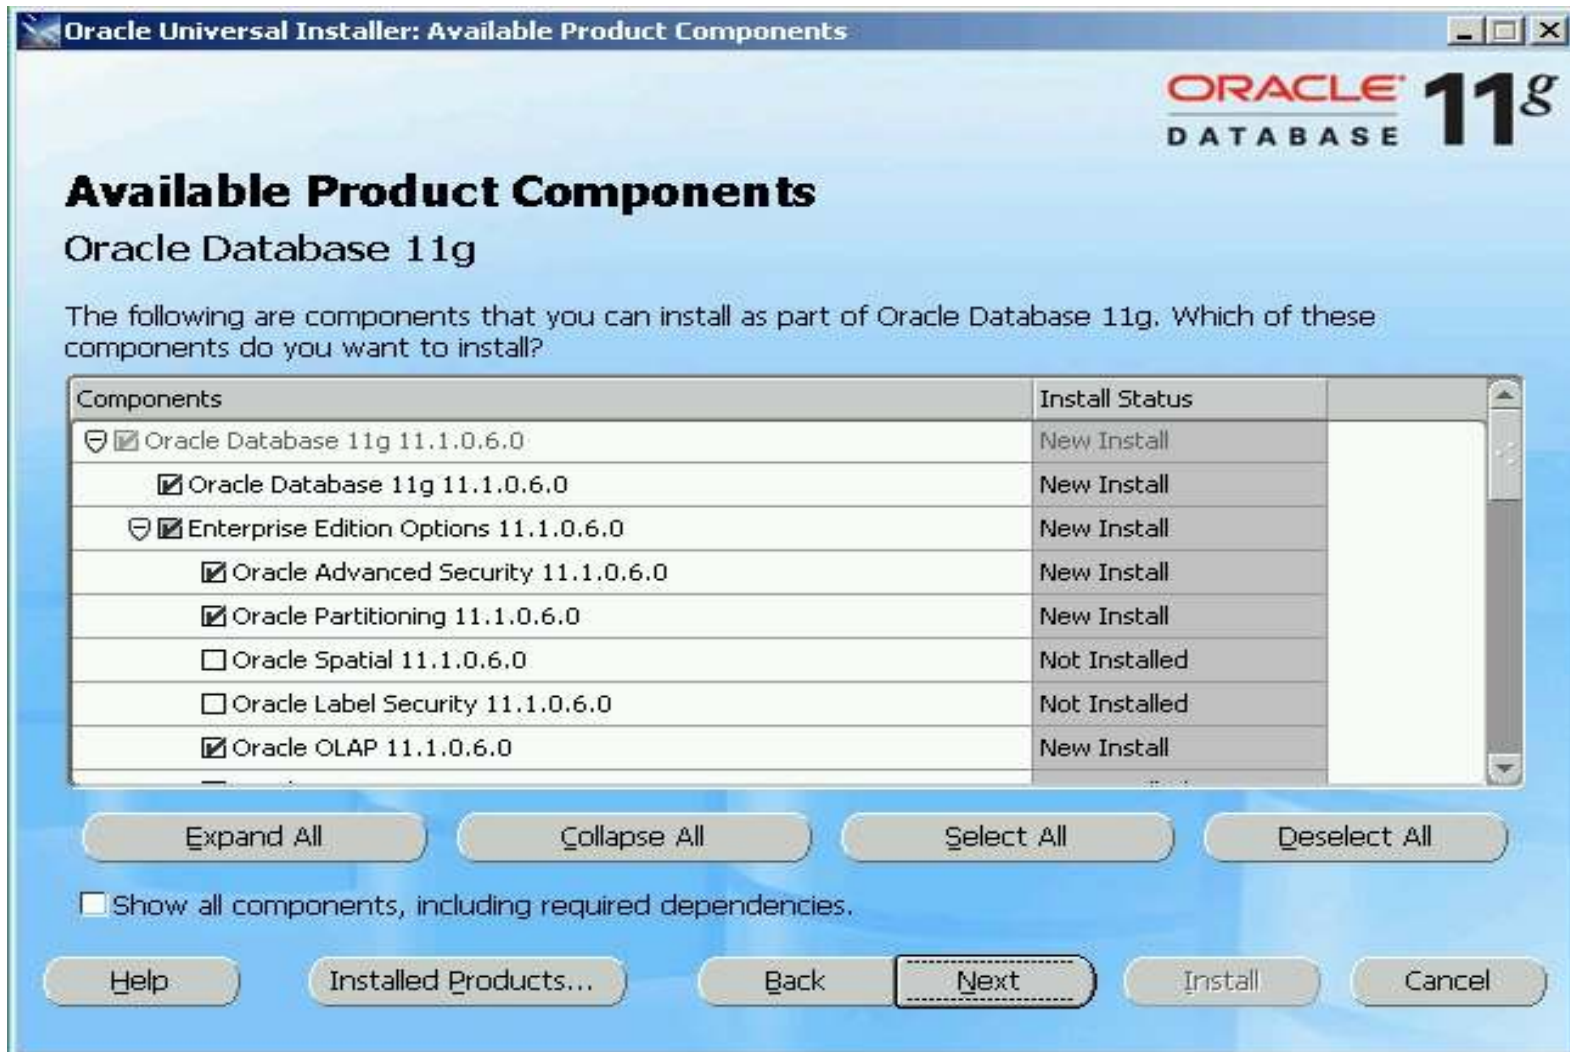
Oracle Universal Installer: Available Product Components

ORACLE DATABASE $11^g$

Available Product Components

Oracle Database 11g

The following are components that you can install as part of Oracle Database 11g. Which of these components do you want to install?

| Components | Install Status |
|---|---|
| Oracle Database 11g 11.1.0.6.0 | New Install |
| Oracle Database 11g 11.1.0.6.0 | New Install |
| Enterprise Edition Options 11.1.0.6.0 | New Install |
| Oracle Advanced Security 11.1.0.6.0 | New Install |
| Oracle Partitioning 11.1.0.6.0 | New Install |
| Oracle Spatial 11.1.0.6.0 | Not Installed |
| Oracle Label Security 11.1.0.6.0 | Not Installed |
| Oracle OLAP 11.1.0.6.0 | New Install |

Expand All | Collapse All | Select All | Deselect All

Show all components, including required dependencies.

Help | Installed Products... | Back | Next | Install | Cancel